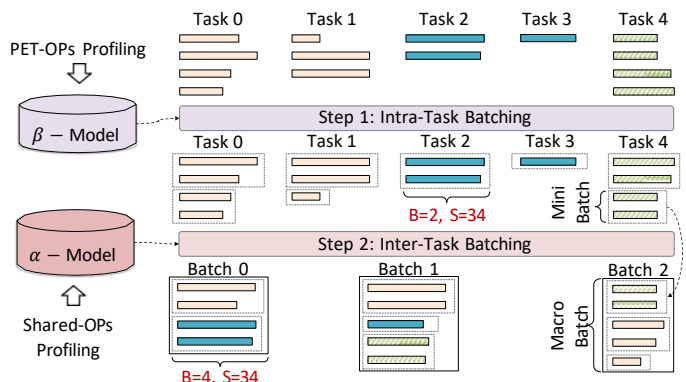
Task 0 Task 1 Task 2 Task 3 Task 4

PET-OPs Profiling

$\beta$ − Model

Step 1: Intra-Task Batching

Task 0 Task 1 Task 2 Task 3 Task 4

B=2, S=34

Mini Batch

$\alpha$ − Model

Step 2: Inter-Task Batching

Batch 0 Batch 1 Batch 2

Shared-OPs Profiling

Macro Batch

B=4, S=34